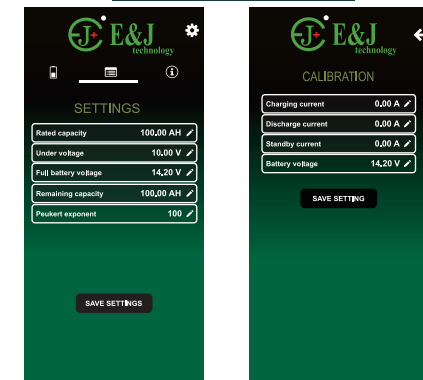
E&J technology

SETTINGS

Rated capacity 100,00 AH
Under voltage 10,00 V
Full battery voltage 14,20 V
Remaining capacity 100,00 AH
Peukert exponent 100

SAVE SETTINGS

E&J technology

CALIBRATION

Charging current 0,00 A
Discharge current 0,00 A
Standby current 0,00 A
Battery voltage 14,20 V

SAVE SETTING